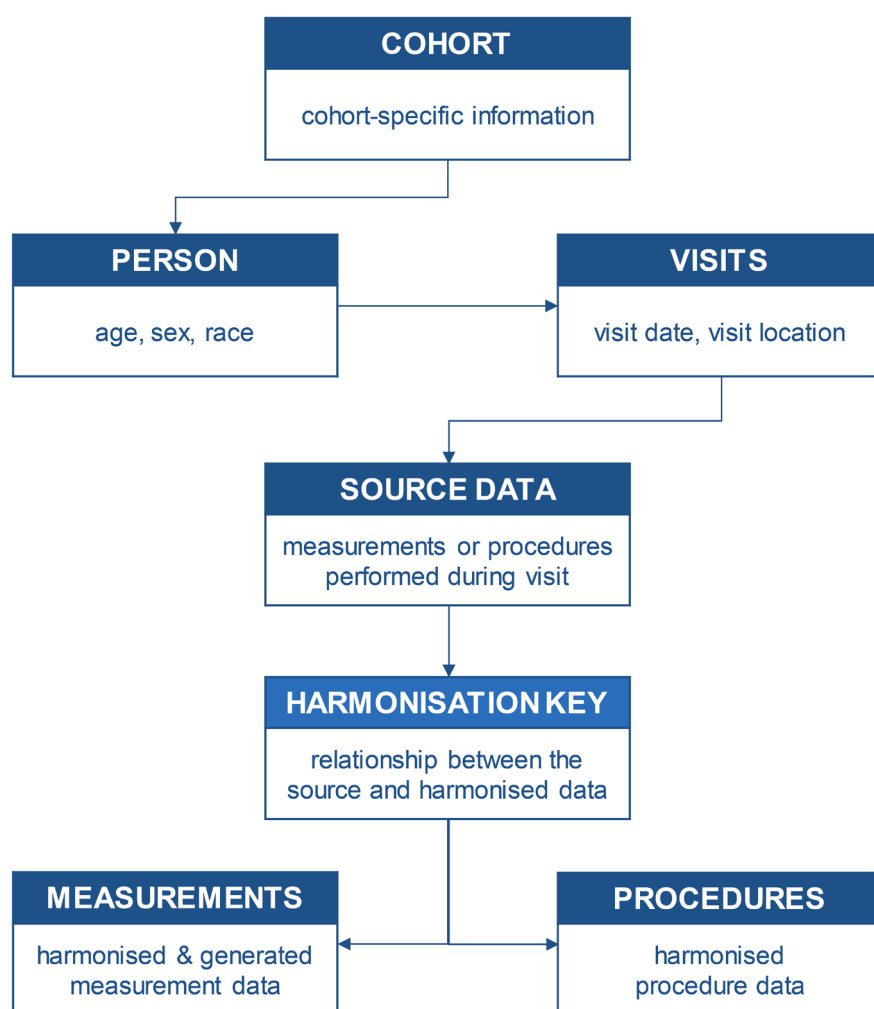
COHORT

cohort-specific information

PERSON

age, sex, race

VISITS

visit date, visit location

SOURCE DATA

measurements or procedures performed during visit

HARMONISATION KEY

relationship between the source and harmonised data

MEASUREMENTS

harmonised & generated measurement data

PROCEDURES

harmonised procedure data